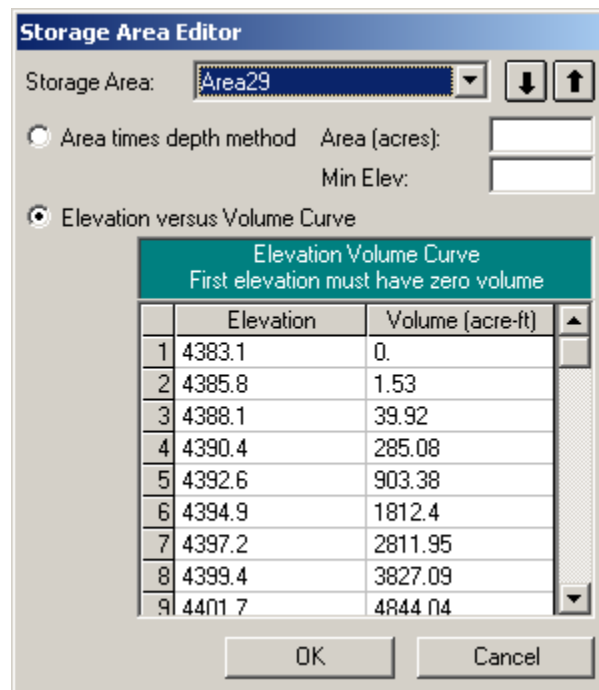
Storage Area Editor

Storage Area: Area29

Area times depth method Area (acres):

Min Elev:

Elevation versus Volume Curve

Elevation Volume Curve
First elevation must have zero volume

| | Elevation | Volume (acre-ft) |
|---|---|---|
| 1 | 4383.1 | 0. |
| 2 | 4385.8 | 1.53 |
| 3 | 4388.1 | 39.92 |
| 4 | 4390.4 | 285.08 |
| 5 | 4392.6 | 903.38 |
| 6 | 4394.9 | 1812.4 |
| 7 | 4397.2 | 2811.95 |
| 8 | 4399.4 | 3827.09 |
| 9 | 4401.7 | 4844.04 |

OK Cancel